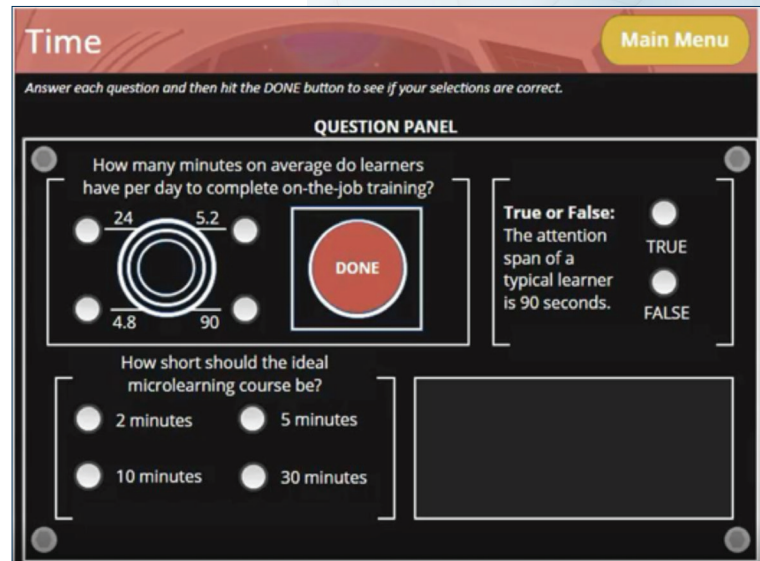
Time

Main Menu

Answer each question and then hit the DONE button to see if your selections are correct.

QUESTION PANEL

How many minutes on average do learners have per day to complete on-the-job training?

24

5.2

4.8

90

DONE

True or False: The attention span of a typical learner is 90 seconds.

TRUE

FALSE

How short should the ideal microlearning course be?

2 minutes

5 minutes

10 minutes

30 minutes